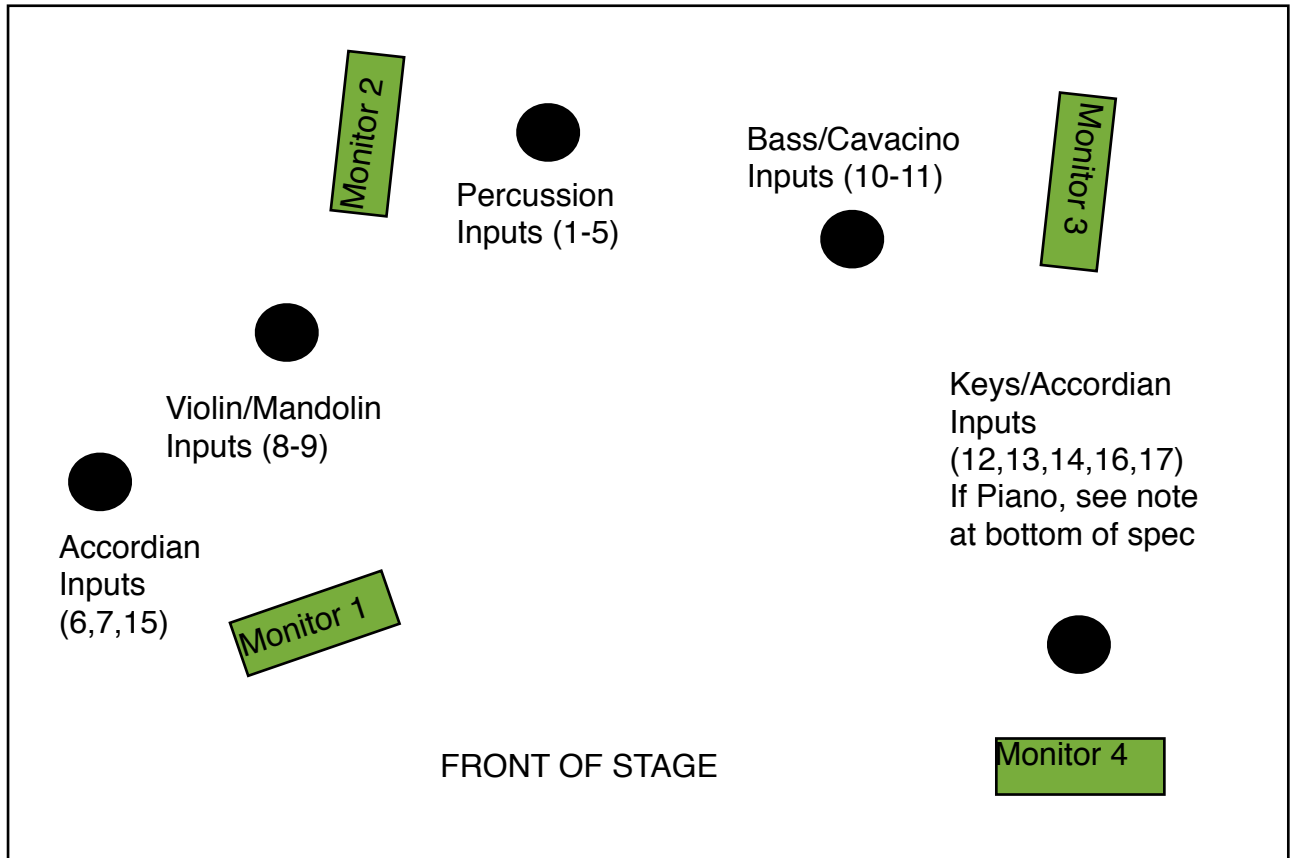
Monitor 2

Percussion Inputs (1-5)

Bass/Cavacino Inputs (10-11)

Monitor 3

Violin/Mandolin Inputs (8-9)

Keys/Accordian Inputs (12,13,14,16,17) If Piano, see note at bottom of spec

Accordian Inputs (6,7,15)

Monitor 1

FRONT OF STAGE

Monitor 4